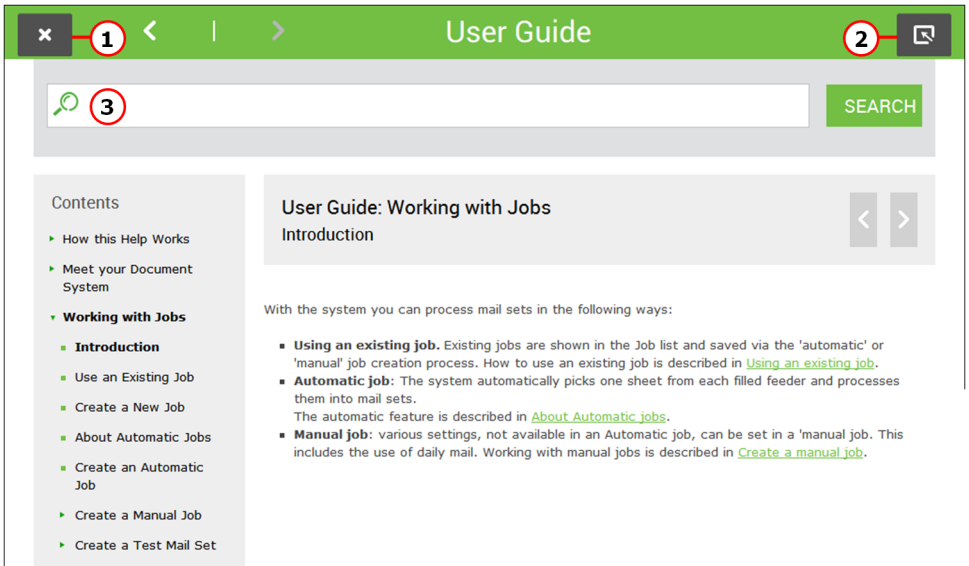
1

User Guide

2

3

SEARCH

Contents

How this Help Works

Meet your Document System

Working with Jobs

Introduction

Use an Existing Job

Create a New Job

About Automatic Jobs

Create an Automatic Job

Create a Manual Job

Create a Test Mail Set

User Guide: Working with Jobs

Introduction

With the system you can process mail sets in the following ways:

- **Using an existing job.** Existing jobs are shown in the Job list and saved via the 'automatic' or 'manual' job creation process. How to use an existing job is described in Using an existing job.
- **Automatic job**: The system automatically picks one sheet from each filled feeder and processes them into mail sets.
The automatic feature is described in About Automatic jobs.
- **Manual job**: various settings, not available in an Automatic job, can be set in a 'manual job. This includes the use of daily mail. Working with manual jobs is described in Create a manual job.